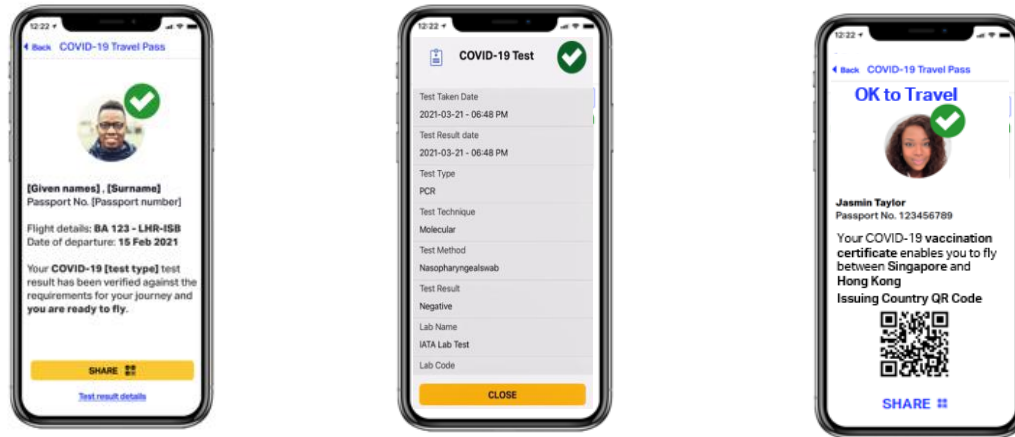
12:22

Back COVID-19 Travel Pass

[Given names] , [Surname]
Passport No. [Passport number]

Flight details: BA 123 - LHR-ISB
Date of departure: 15 Feb 2021

Your COVID-19 [test type] test result has been verified against the requirements for your journey and you are ready to fly.

SHARE

Test result details

12:22

COVID-19 Test

Test Taken Date
2021-03-21 - 06:48 PM

Test Result date
2021-03-21 - 06:48 PM

Test Type
PCR

Test Technique
Molecular

Test Method
Nasopharyngealswab

Test Result
Negative

Lab Name
IATA Lab Test

Lab Code

CLOSE

12:22

Back COVID-19 Travel Pass

OK to Travel

Jasmin Taylor
Passport No. 123456789

Your COVID-19 vaccination certificate enables you to fly between Singapore and Hong Kong
Issuing Country QR Code

SHARE